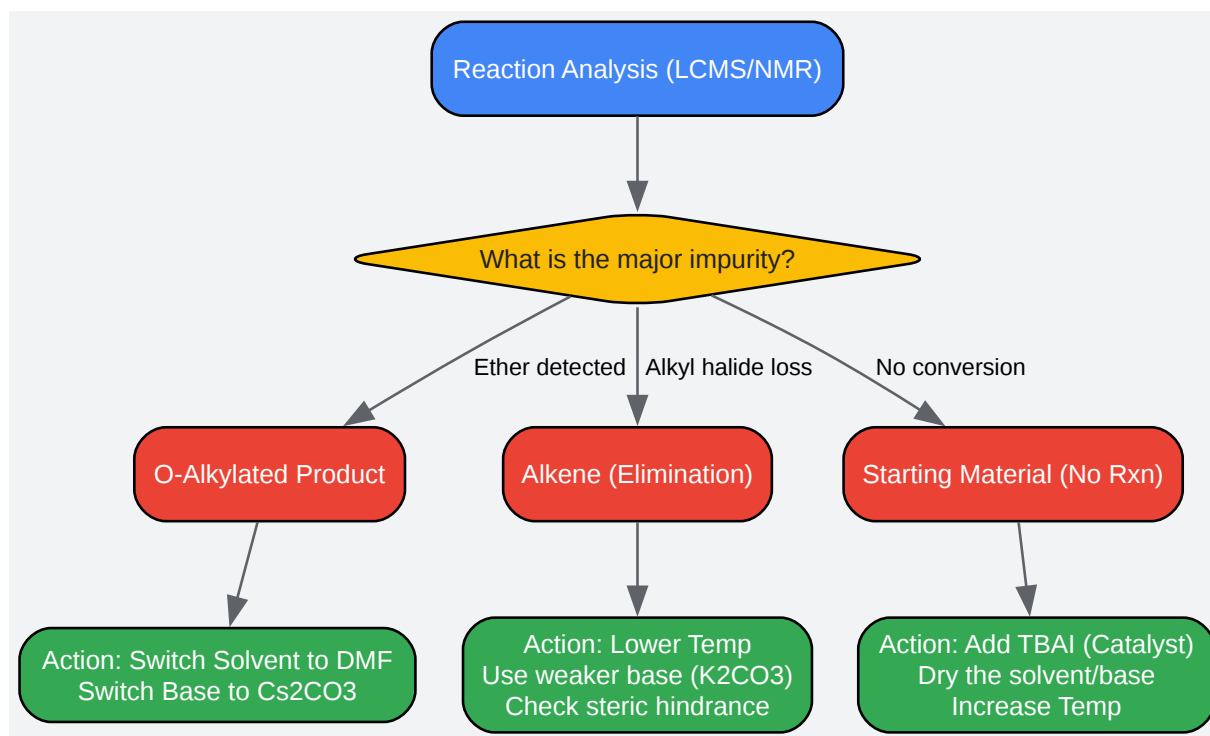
Reaction Analysis (LCMS/NMR)

What is the major impurity?

Ether detected

Alkyl halide loss

No conversion

O-Alkylated Product

Alkene (Elimination)

Starting Material (No Rxn)

Action: Switch Solvent to DMF
Switch Base to Cs2CO3

Action: Lower Temp
Use weaker base (K2CO3)
Check steric hindrance

Action: Add TBAI (Catalyst)
Dry the solvent/base
Increase Temp